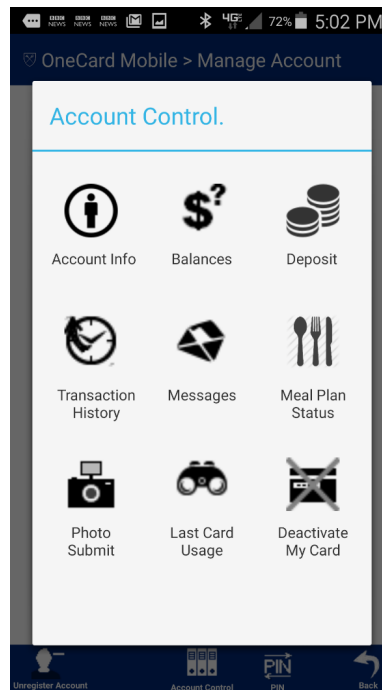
BBC NEWS BBC NEWS BBC NEWS 4G 72% 5:02 PM

OneCard Mobile > Manage Account

Account Control.

Account Info

Balances

Deposit

Transaction History

Messages

Meal Plan Status

Photo Submit

Last Card Usage

Deactivate My Card

Unregister Account

Account Control

PIN

PIN

Back